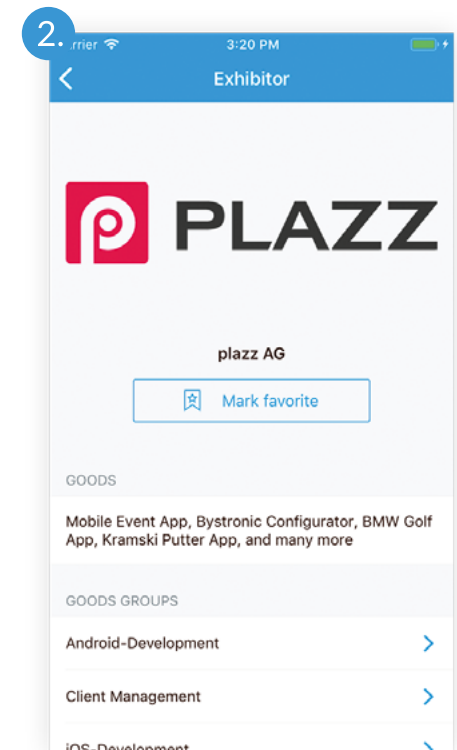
2.

rrier

3:20 PM

Exhibitor

PLAZZ

plazz AG

Mark favorite

GOODS

Mobile Event App, Bystronic Configurator, BMW Golf App, Kramski Putter App, and many more

GOODS GROUPS

Android-Development

Client Management

iOS-Development